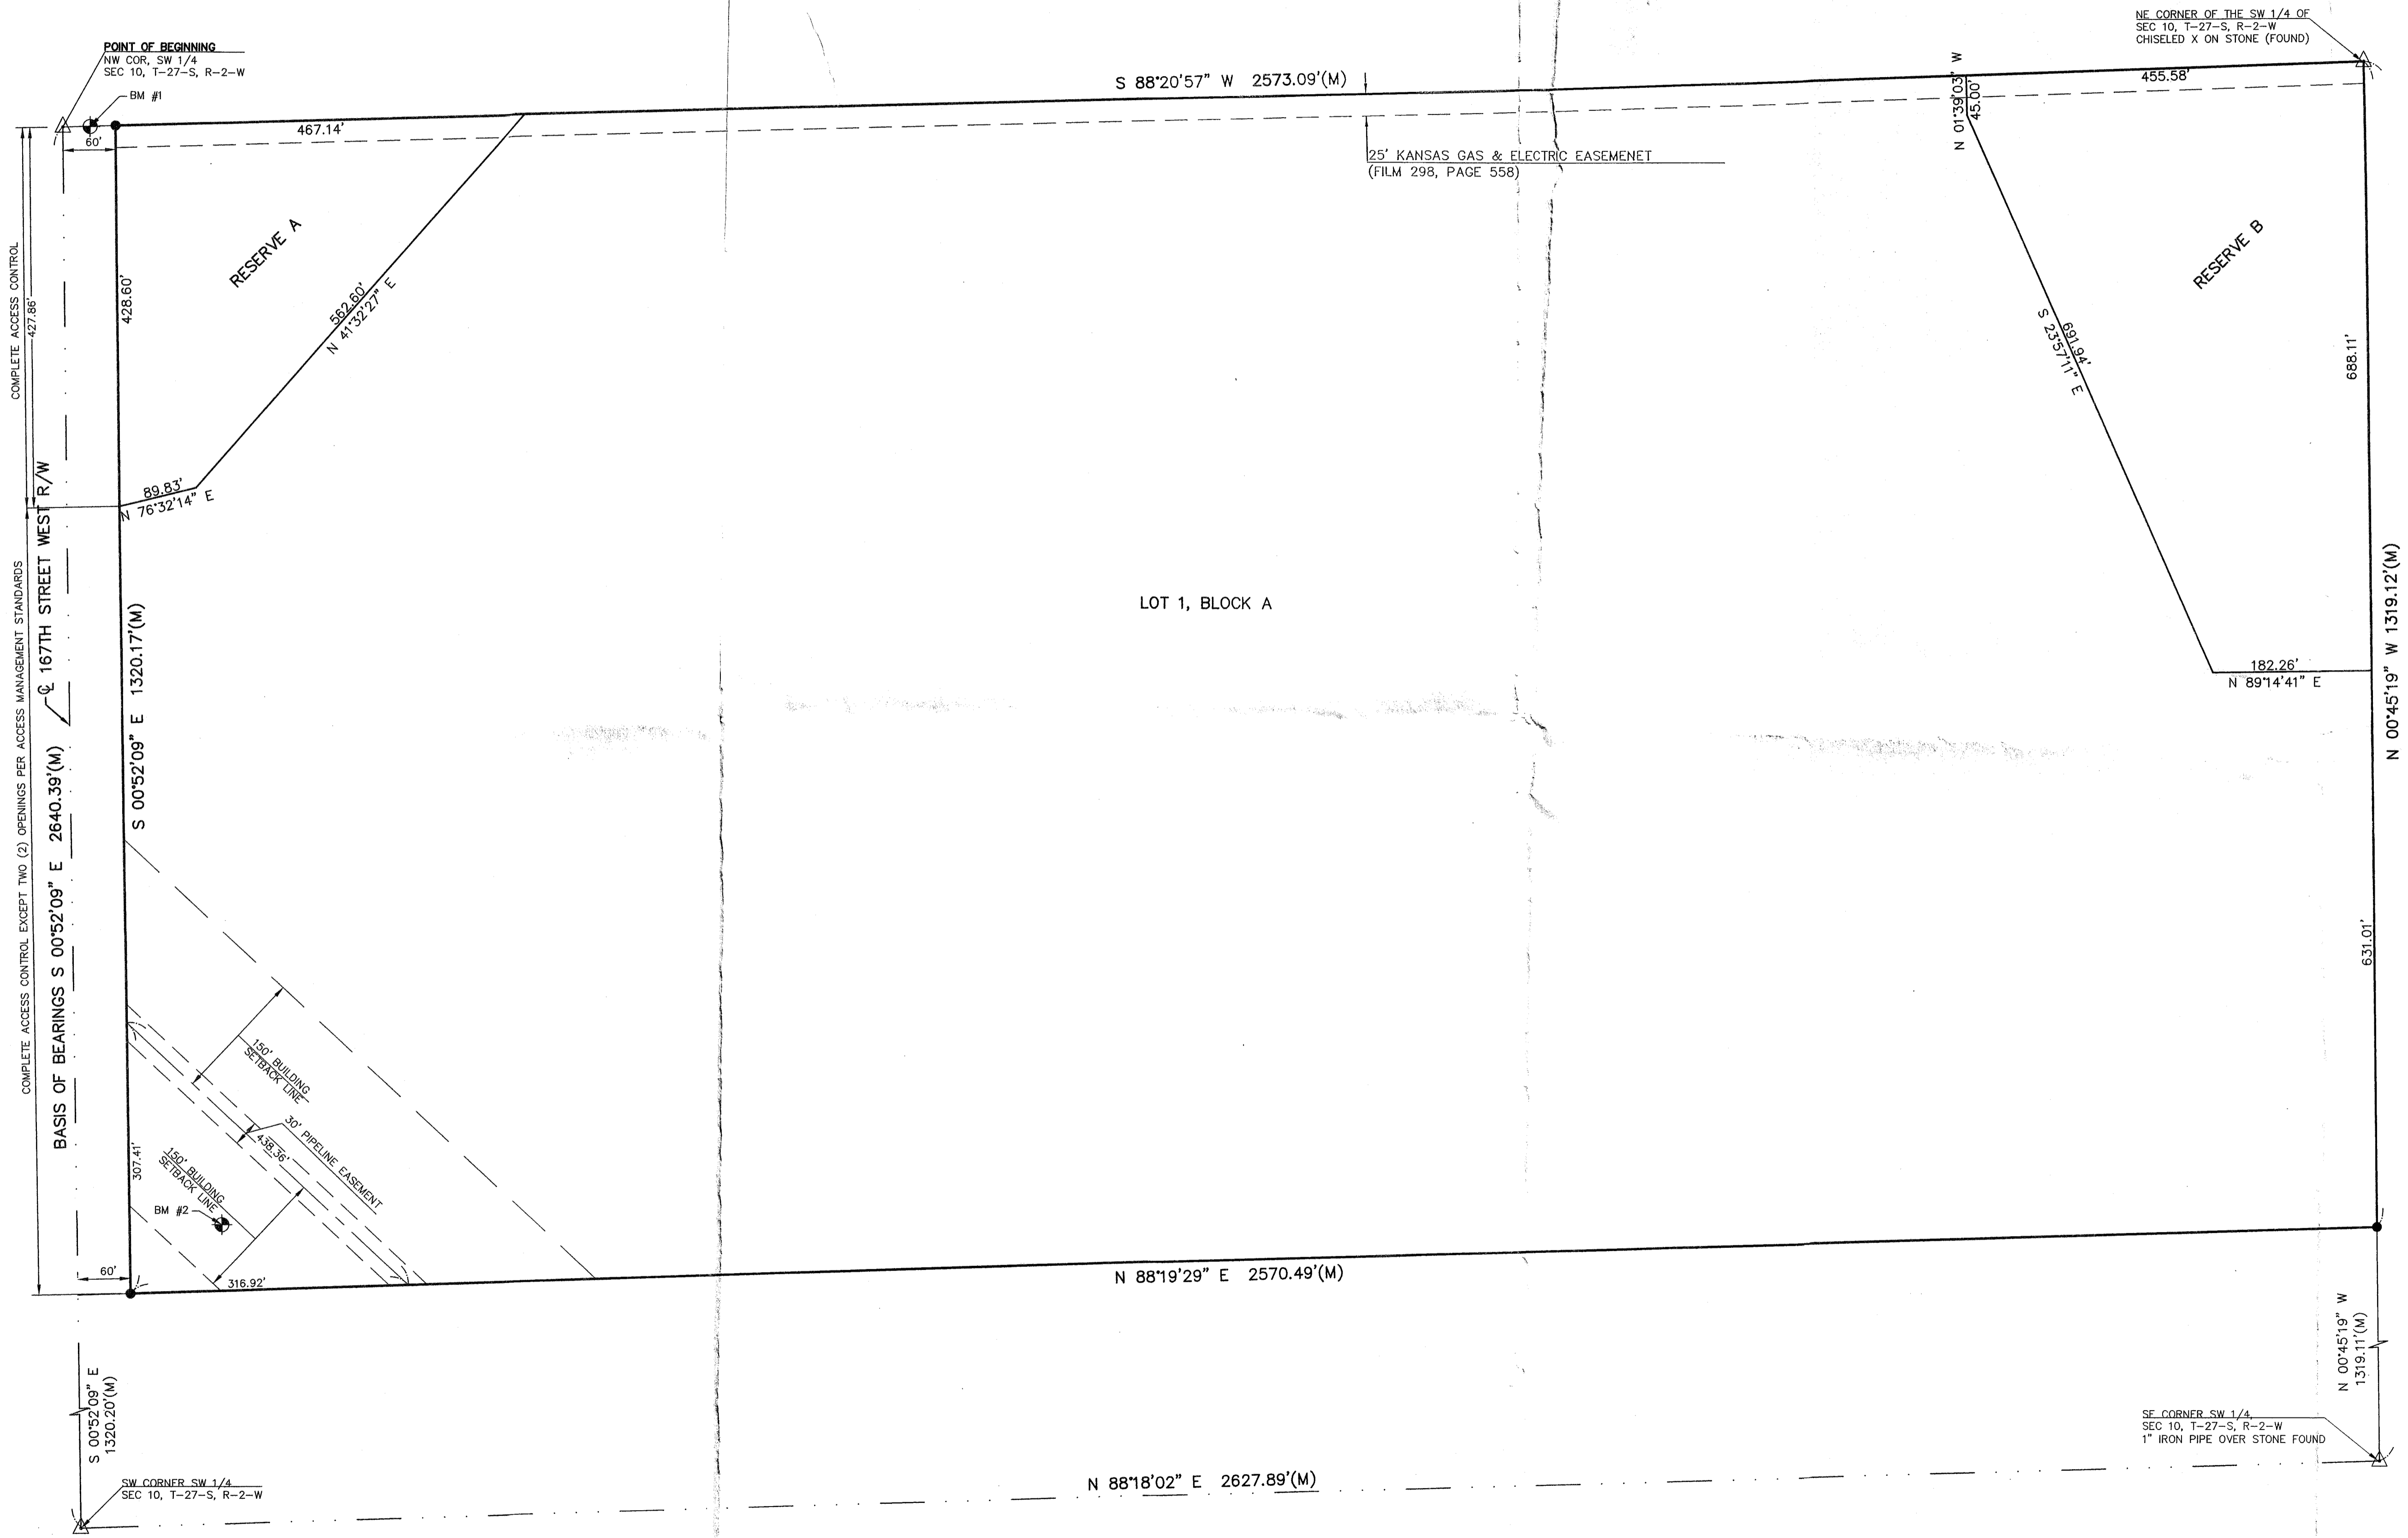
POINT OF BEGINNING
NW COR, SW 1/4
SEC 10, T-27-S, R-2-W

BM #1

60'

467.14'

S 88°20'57" W 2573.09'(M)

NE CORNER OF THE SW 1/4 OF
SEC 10, T-27-S, R-2-W
CHISELED X ON STONE (FOUND)

455.58'

N 01°39'03" W
45.00'

25' KANSAS GAS & ELECTRIC EASEMENET
(FILM 298, PAGE 558)

RESERVE A

562.60'
N 41°32'27" E

428.60'

RESERVE B

S 23°57'11" E
691.94'

688.11'

COMPLETE ACCESS CONTROL

427.86'

89.83'
N 76°32'14" E

℄ 167TH STREET WEST R/W

LOT 1, BLOCK A

S 00°52'09" E 1320.17'(M)

182.26'
N 89°14'41" E

N 00°45'19" W 1319.12'(M)

COMPLETE ACCESS CONTROL EXCEPT TWO (2) OPENINGS PER ACCESS MANAGEMENT STANDARDS

BASIS OF BEARINGS S 00°52'09" E 2640.39'(M)

631.01'

150' BUILDING SETBACK LINE

30' PIPELINE EASEMENT

438.36'

307.41'

150' BUILDING SETBACK LINE

BM #2

60'

316.92'

N 88°19'29" E 2570.49'(M)

N 00°45'19" W
1319.11'(M)

S 00°52'09" E
1320.20'(M)

SE CORNER SW 1/4
SEC 10, T-27-S, R-2-W
1" IRON PIPE OVER STONE FOUND

SW CORNER SW 1/4
SEC 10, T-27-S, R-2-W

N 88°18'02" E 2627.89'(M)